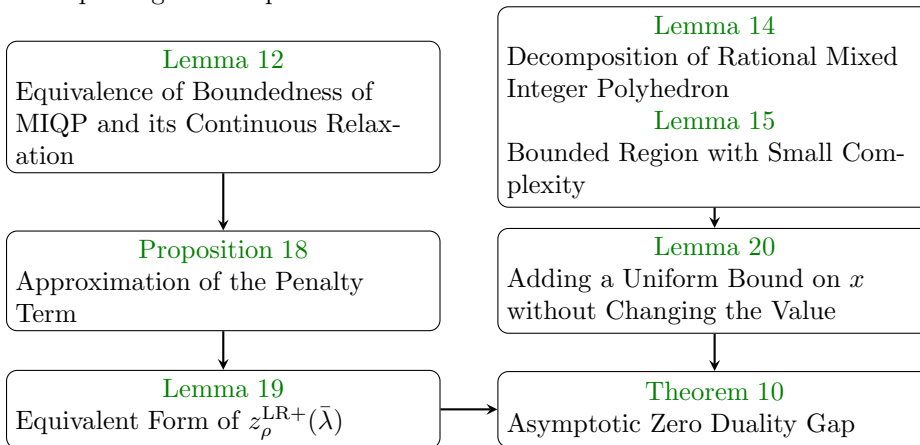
Lemma 12
Equivalence of Boundedness of MIQP and its Continuous Relaxation

Proposition 18
Approximation of the Penalty Term

Lemma 19
Equivalent Form of $z_{\rho}^{\mathrm{LR+}}(\bar{\lambda})$

Lemma 14
Decomposition of Rational Mixed Integer Polyhedron
Lemma 15
Bounded Region with Small Complexity

Lemma 20
Adding a Uniform Bound on $x$ without Changing the Value

Theorem 10
Asymptotic Zero Duality Gap